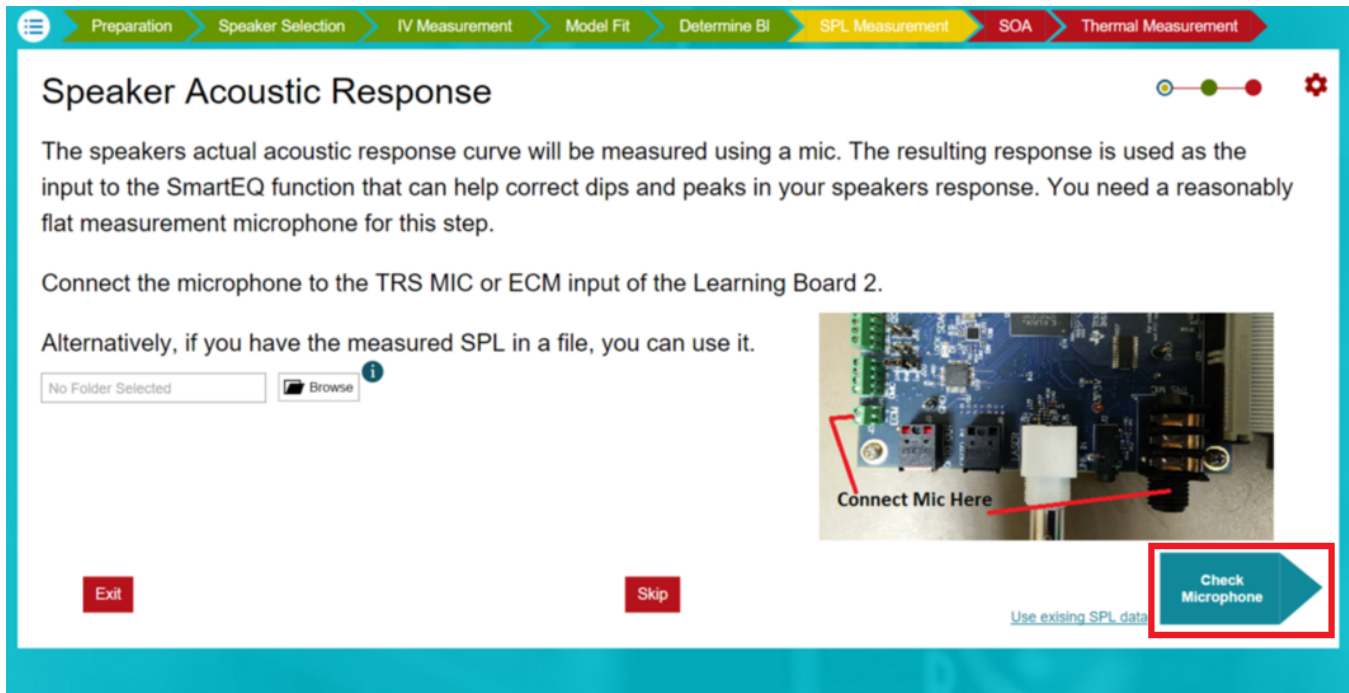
Preparation Speaker Selection IV Measurement Model Fit Determine Bl SPL Measurement SOA Thermal Measurement

Speaker Acoustic Response

The speakers actual acoustic response curve will be measured using a mic. The resulting response is used as the input to the SmartEQ function that can help correct dips and peaks in your speakers response. You need a reasonably flat measurement microphone for this step.

Connect the microphone to the TRS MIC or ECM input of the Learning Board 2.

Alternatively, if you have the measured SPL in a file, you can use it.

No Folder Selected

Browse

Connect Mic Here

Exit

Skip

Use exising SPL data

Check Microphone